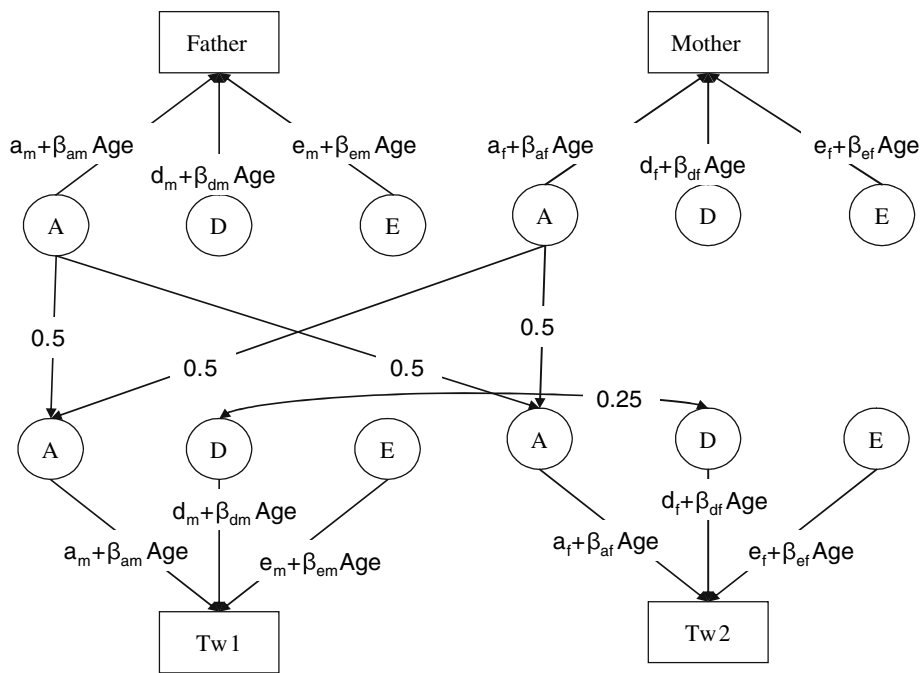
Father

Mother

$a_m+\beta_{am}$ Age

$d_m+\beta_{dm}$ Age

$e_m+\beta_{em}$ Age

$a_f+\beta_{af}$ Age

$d_f+\beta_{df}$ Age

$e_f+\beta_{ef}$ Age

A

D

E

A

D

E

0.5

0.5

0.5

0.5

0.25

A

D

E

A

D

E

$d_m+\beta_{dm}$ Age

$a_m+\beta_{am}$ Age

$e_m+\beta_{em}$ Age

$d_f+\beta_{df}$ Age

$a_f+\beta_{af}$ Age

$e_f+\beta_{ef}$ Age

Tw1

Tw2